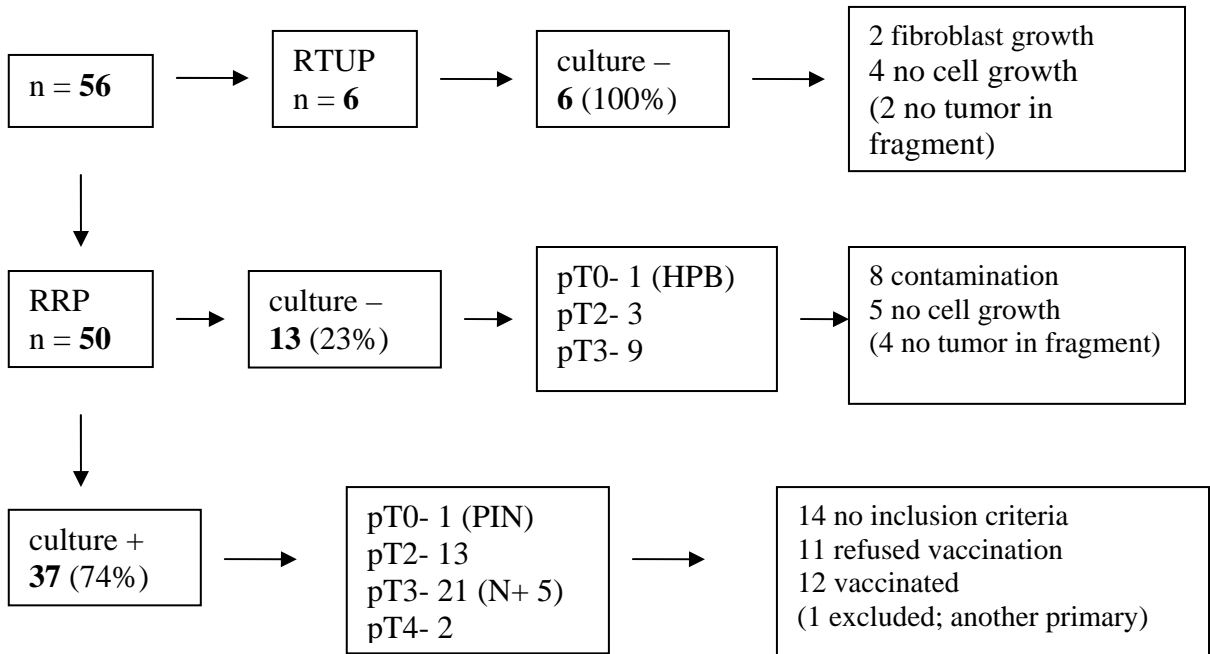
n = **56**

RTUP
n = **6**

culture –
**6** (100%)

2 fibroblast growth
4 no cell growth
(2 no tumor in fragment)

RRP
n = **50**

culture –
**13** (23%)

pT0- 1 (HPB)
pT2- 3
pT3- 9

8 contamination
5 no cell growth
(4 no tumor in fragment)

culture +
**37** (74%)

pT0- 1 (PIN)
pT2- 13
pT3- 21 (N+ 5)
pT4- 2

14 no inclusion criteria
11 refused vaccination
12 vaccinated
(1 excluded; another primary)